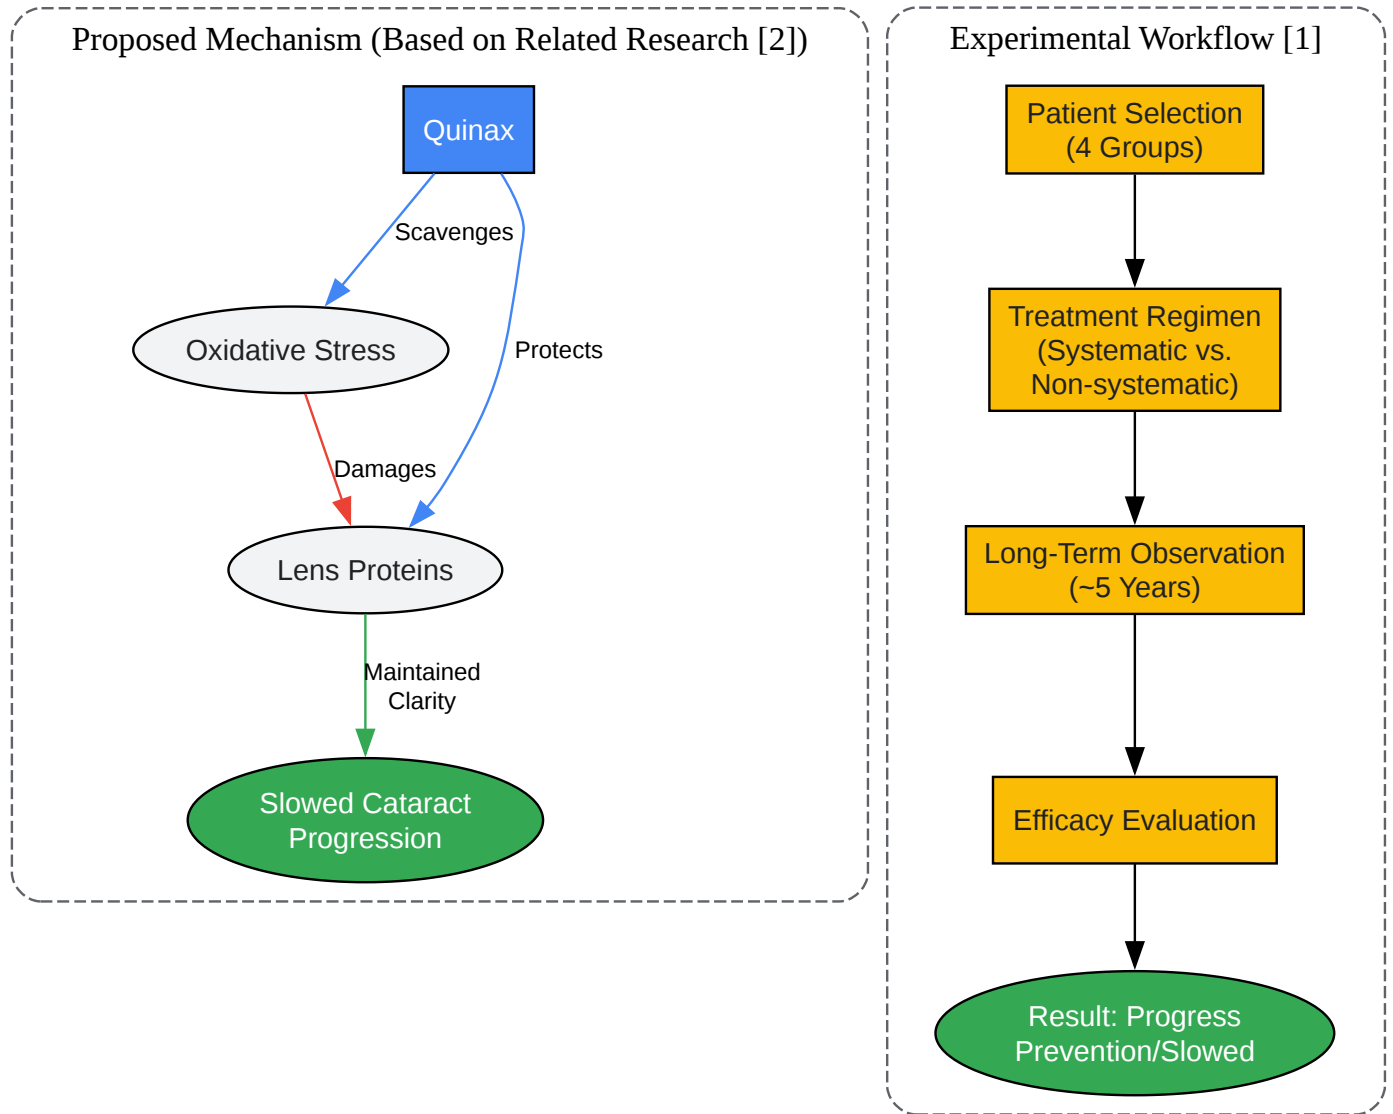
Proposed Mechanism (Based on Related Research [2])

Quinax

Scavenges

Protects

Oxidative Stress

Damages

Lens Proteins

Maintained Clarity

Slowed Cataract Progression

Experimental Workflow [1]

Patient Selection (4 Groups)

Treatment Regimen (Systematic vs. Non-systematic)

Long-Term Observation (~5 Years)

Efficacy Evaluation

Result: Progress Prevention/Slowed